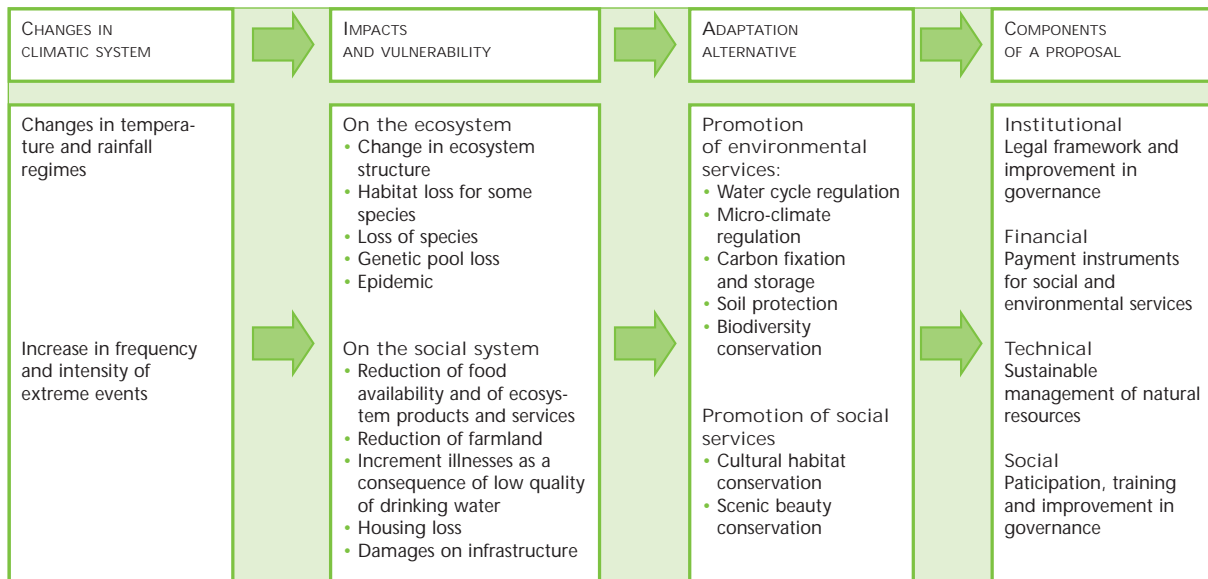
CHANGES IN CLIMATIC SYSTEM

IMPACTS AND VULNERABILITY

ADAPTATION ALTERNATIVE

COMPONENTS OF A PROPOSAL

Changes in temperature and rainfall regimes

Increase in frequency and intensity of extreme events

On the ecosystem
• Change in ecosystem structure
• Habitat loss for some species
• Loss of species
• Genetic pool loss
• Epidemic

On the social system
• Reduction of food availability and of ecosystem products and services
• Reduction of farmland
• Increment illnesses as a consequence of low quality of drinking water
• Housing loss
• Damages on infrastructure

Promotion of environmental services:
• Water cycle regulation
• Micro-climate regulation
• Carbon fixation and storage
• Soil protection
• Biodiversity conservation

Promotion of social services
• Cultural habitat conservation
• Scenic beauty conservation

Institutional
Legal framework and improvement in governance

Financial
Payment instruments for social and environmental services

Technical
Sustainable management of natural resources

Social
Paticipation, training and improvement in governance